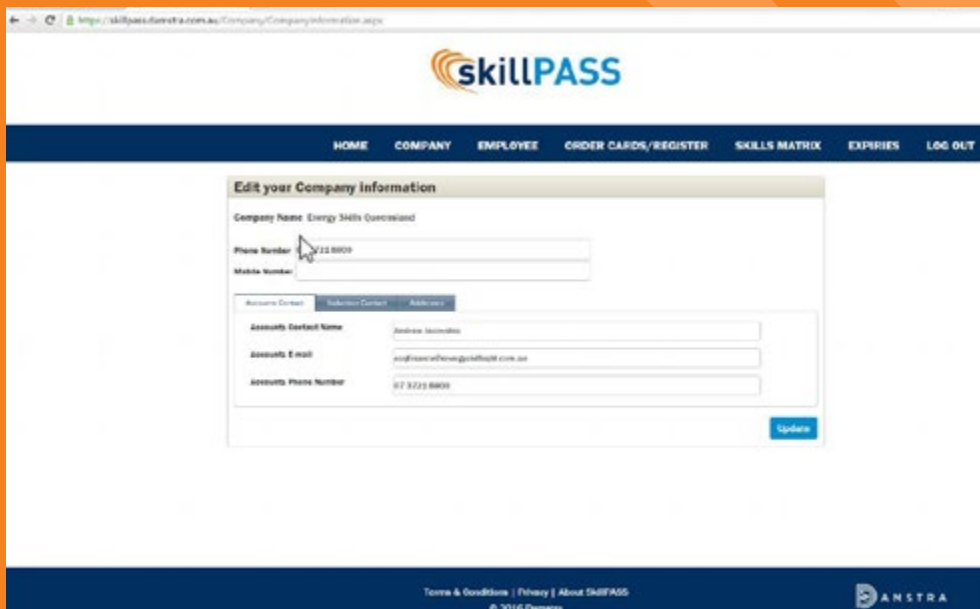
https://skillpass.danstra.com.au/Company/CompanyInformation.aspx

skillPASS

HOME COMPANY EMPLOYEE ORDER CARDS/REGISTER SKILLS MATRIX EXPIRIES LOG OUT

Edit your Company Information

Company Name Energy Skills Queensland

Phone Number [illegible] 3721 8800

Mobile Number

Accounts Contact | Induction Contact | Addresses

Accounts Contact Name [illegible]

Accounts E-mail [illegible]

Accounts Phone Number 07 3721 8800

Update

Terms & Conditions | Privacy | About SkillPASS

© 2016 Danstra

DANSTRA